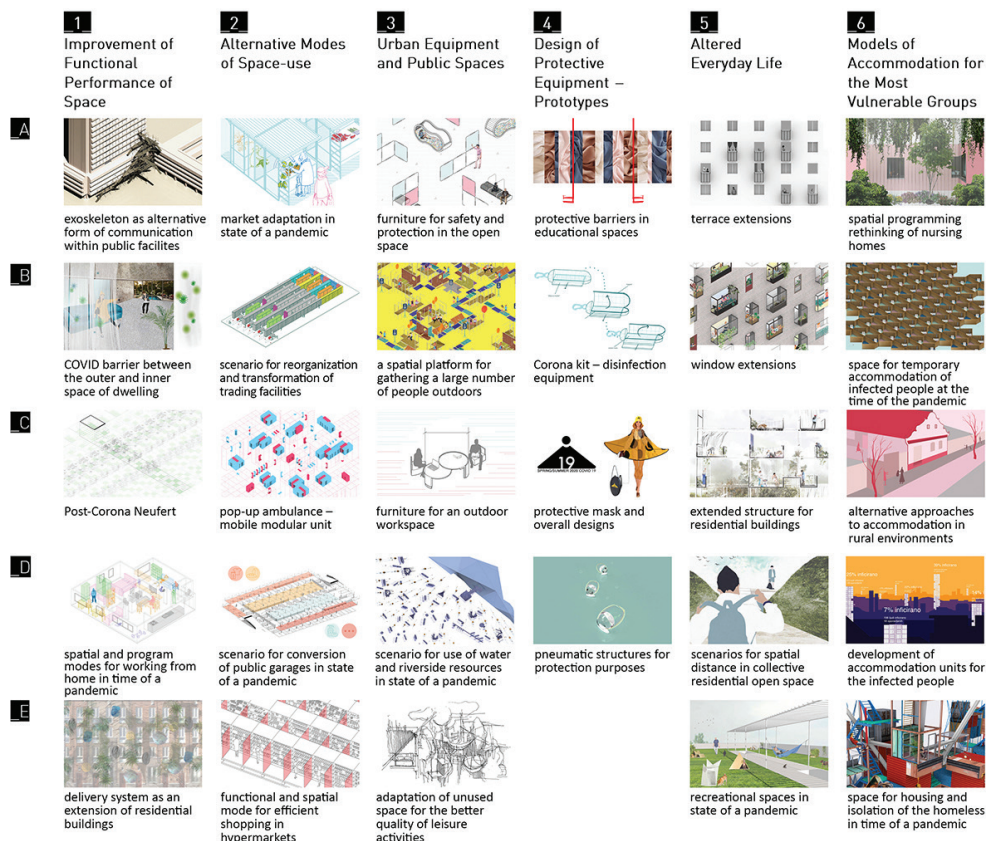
1
Improvement of Functional Performance of Space

2
Alternative Modes of Space-use

3
Urban Equipment and Public Spaces

4
Design of Protective Equipment – Prototypes

5
Altered Everyday Life

6
Models of Accommodation for the Most Vulnerable Groups

_A

exoskeleton as alternative form of communication within public facilites

market adaptation in state of a pandemic

furniture for safety and protection in the open space

protective barriers in educational spaces

terrace extensions

spatial programming rethinking of nursing homes

_B

COVID barrier between the outer and inner space of dwelling

scenario for reorganization and transformation of trading facilities

a spatial platform for gathering a large number of people outdoors

Corona kit – disinfection equipment

window extensions

space for temporary accommodation of infected people at the time of the pandemic

_C

Post-Corona Neufert

pop-up ambulance – mobile modular unit

furniture for an outdoor workspace

19
SPRING/SUMMER 2020 COVID 19

protective mask and overall designs

extended structure for residential buildings

alternative approaches to accommodation in rural environments

_D

spatial and program modes for working from home in time of a pandemic

scenario for conversion of public garages in state of a pandemic

scenario for use of water and riverside resources in state of a pandemic

pneumatic structures for protection purposes

scenarios for spatial distance in collective residential open space

7% inficirano

development of accommodation units for the infected people

_E

delivery system as an extension of residential buildings

functional and spatial mode for efficient shopping in hypermarkets

adaptation of unused space for the better quality of leisure activities

recreational spaces in state of a pandemic

space for housing and isolation of the homeless in time of a pandemic